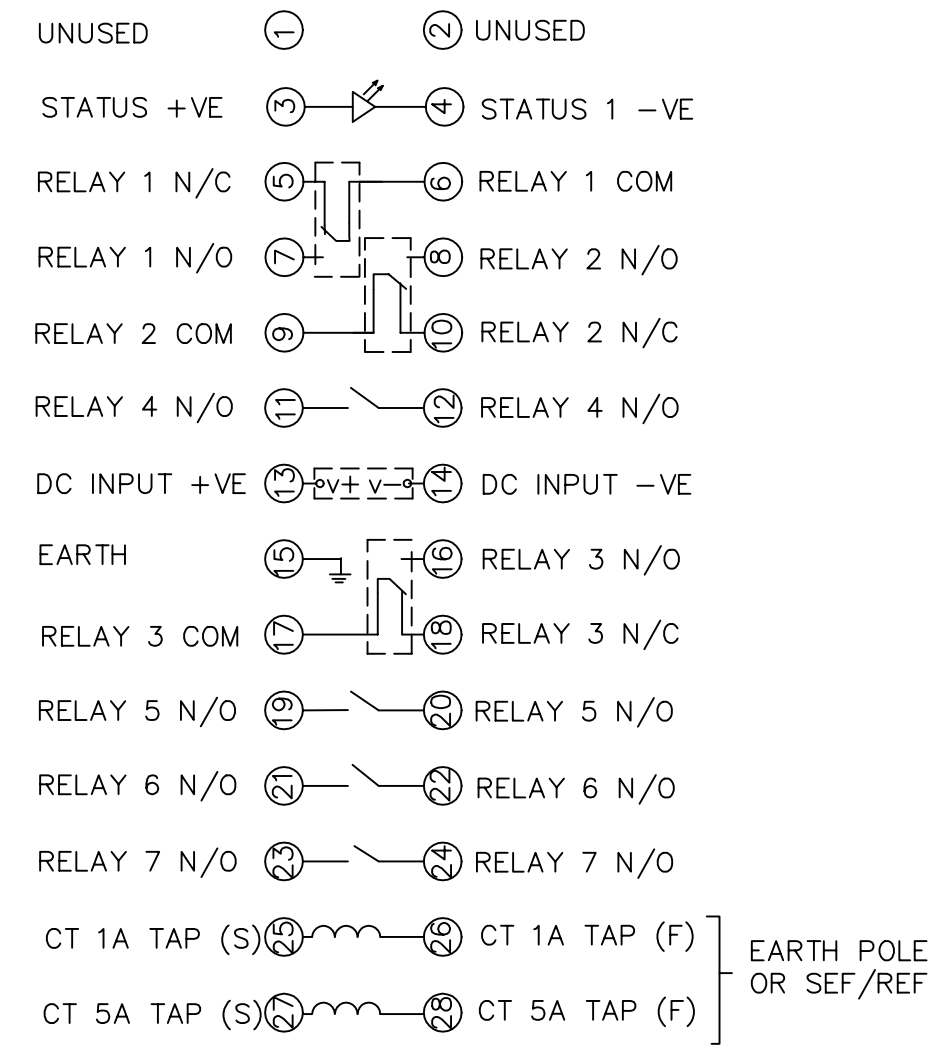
UNUSED ① ② UNUSED

STATUS +VE ③ ④ STATUS 1 −VE

RELAY 1 N/C ⑤ ⑥ RELAY 1 COM

RELAY 1 N/O ⑦ ⑧ RELAY 2 N/O

RELAY 2 COM ⑨ ⑩ RELAY 2 N/C

RELAY 4 N/O ⑪ ⑫ RELAY 4 N/O

DC INPUT +VE ⑬ V+ V− ⑭ DC INPUT −VE

EARTH ⑮ ⑯ RELAY 3 N/O

RELAY 3 COM ⑰ ⑱ RELAY 3 N/C

RELAY 5 N/O ⑲ ⑳ RELAY 5 N/O

RELAY 6 N/O ㉑ ㉒ RELAY 6 N/O

RELAY 7 N/O ㉓ ㉔ RELAY 7 N/O

CT 1A TAP (S) ㉕ ㉖ CT 1A TAP (F)

CT 5A TAP (S) ㉗ ㉘ CT 5A TAP (F)

EARTH POLE OR SEF/REF